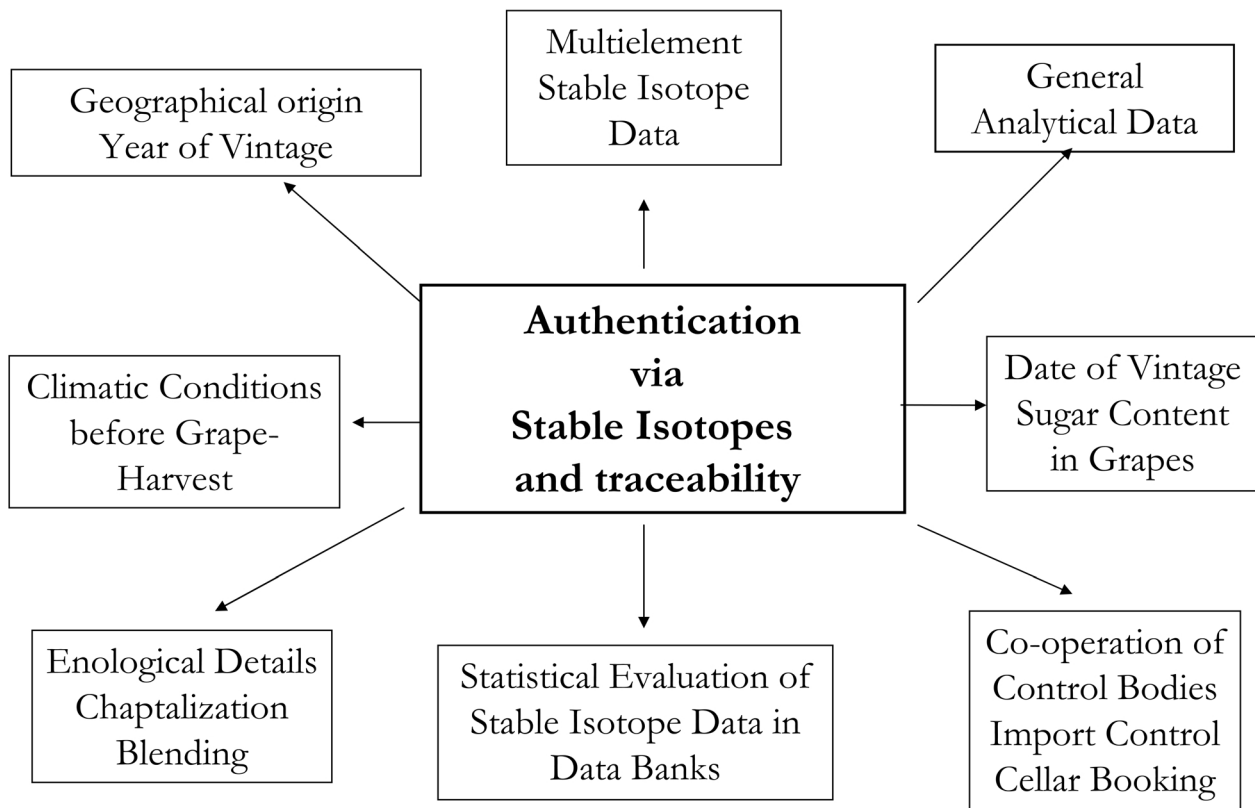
Multielement Stable Isotope Data

Geographical origin Year of Vintage

General Analytical Data

Authentication via Stable Isotopes and traceability

Climatic Conditions before Grape-Harvest

Date of Vintage Sugar Content in Grapes

Enological Details Chaptalization Blending

Statistical Evaluation of Stable Isotope Data in Data Banks

Co-operation of Control Bodies Import Control Cellar Booking